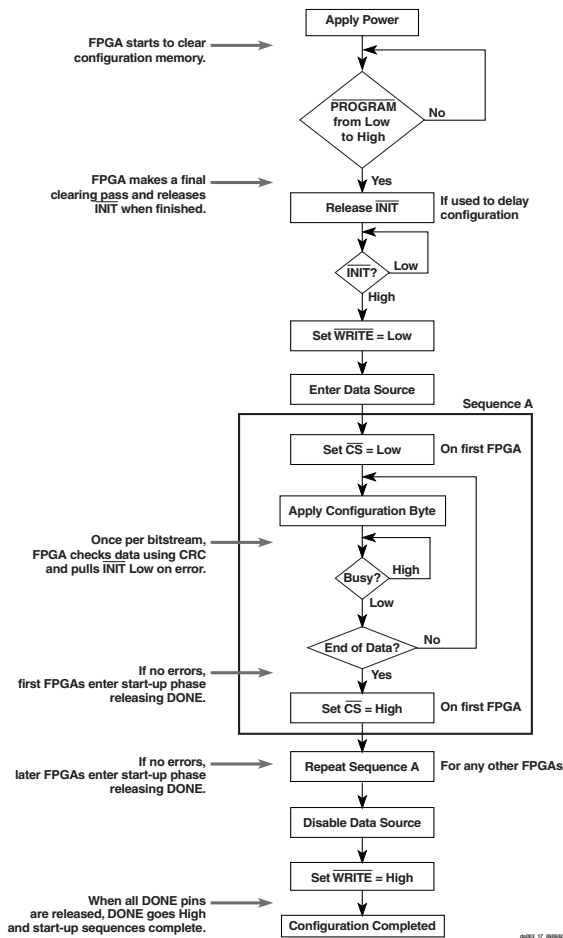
Apply Power

FPGA starts to clear configuration memory.

$\overline{\text{PROGRAM}}$ from Low to High

No

Yes

FPGA makes a final clearing pass and releases $\overline{\text{INIT}}$ when finished.

Release $\overline{\text{INIT}}$

If used to delay configuration

$\overline{\text{INIT}}$?

Low

High

Set $\overline{\text{WRITE}}$ = Low

Enter Data Source

Sequence A

Set $\overline{\text{CS}}$ = Low

On first FPGA

Apply Configuration Byte

Once per bitstream, FPGA checks data using CRC and pulls $\overline{\text{INIT}}$ Low on error.

Busy?

High

Low

End of Data?

No

Yes

If no errors, first FPGAs enter start-up phase releasing DONE.

Set $\overline{\text{CS}}$ = High

On first FPGA

If no errors, later FPGAs enter start-up phase releasing DONE.

Repeat Sequence A

For any other FPGAs

Disable Data Source

Set $\overline{\text{WRITE}}$ = High

When all DONE pins are released, DONE goes High and start-up sequences complete.

Configuration Completed

ds003_17_090602